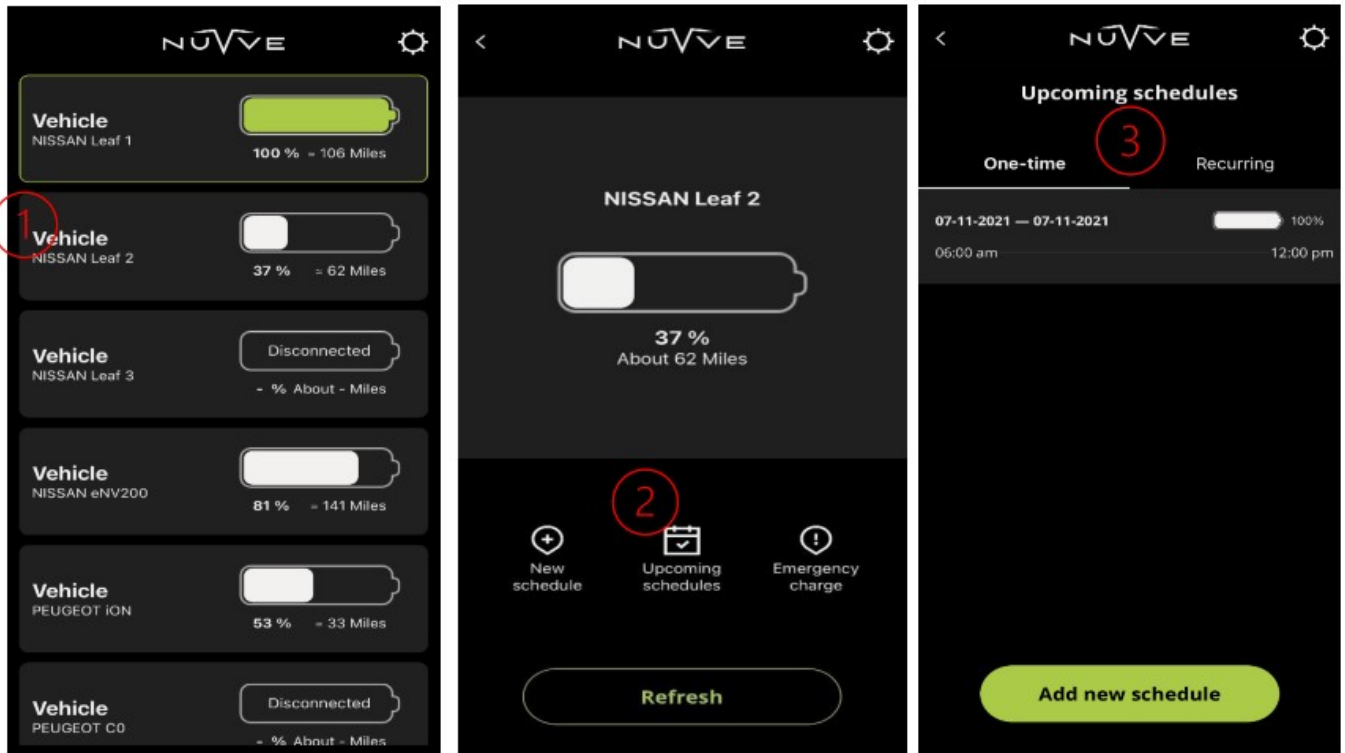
NUVVE

Vehicle
NISSAN Leaf 1
100 % ≈ 106 Miles

1

Vehicle
NISSAN Leaf 2
37 % ≈ 62 Miles

Vehicle
NISSAN Leaf 3
Disconnected
- % About - Miles

Vehicle
NISSAN eNV200
81 % ≈ 141 Miles

Vehicle
PEUGEOT iON
53 % ≈ 33 Miles

Vehicle
PEUGEOT C0
Disconnected
- % About - Miles

<
NUVVE

NISSAN Leaf 2

37 %
About 62 Miles

2

New schedule
Upcoming schedules
Emergency charge

Refresh

<
NUVVE

Upcoming schedules
3
One-time
Recurring

07-11-2021 — 07-11-2021
100%
06:00 am
12:00 pm

Add new schedule